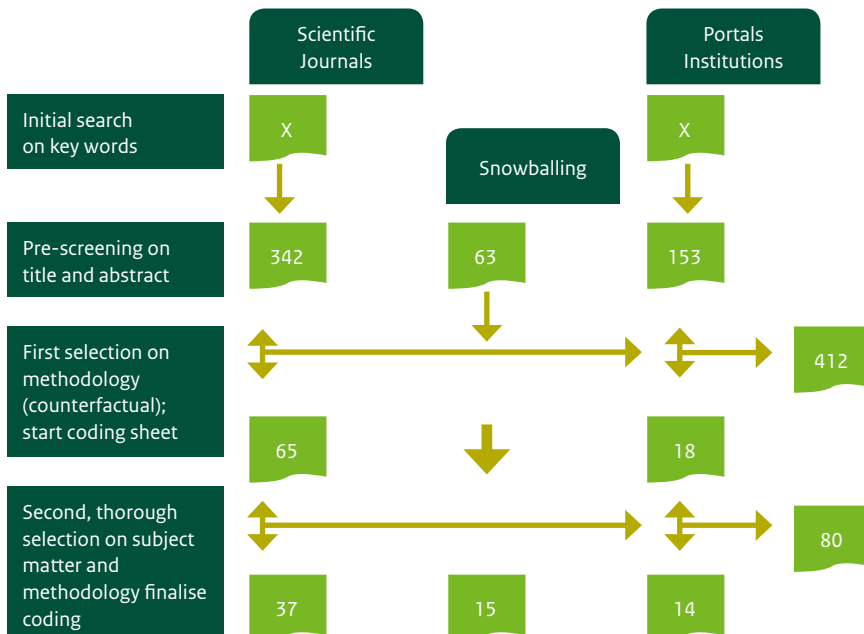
Scientific Journals

Portals Institutions

Initial search on key words

X

Snowballing

X

Pre-screening on title and abstract

342

63

153

First selection on methodology (counterfactual); start coding sheet

412

65

18

Second, thorough selection on subject matter and methodology finalise coding

80

37

15

14